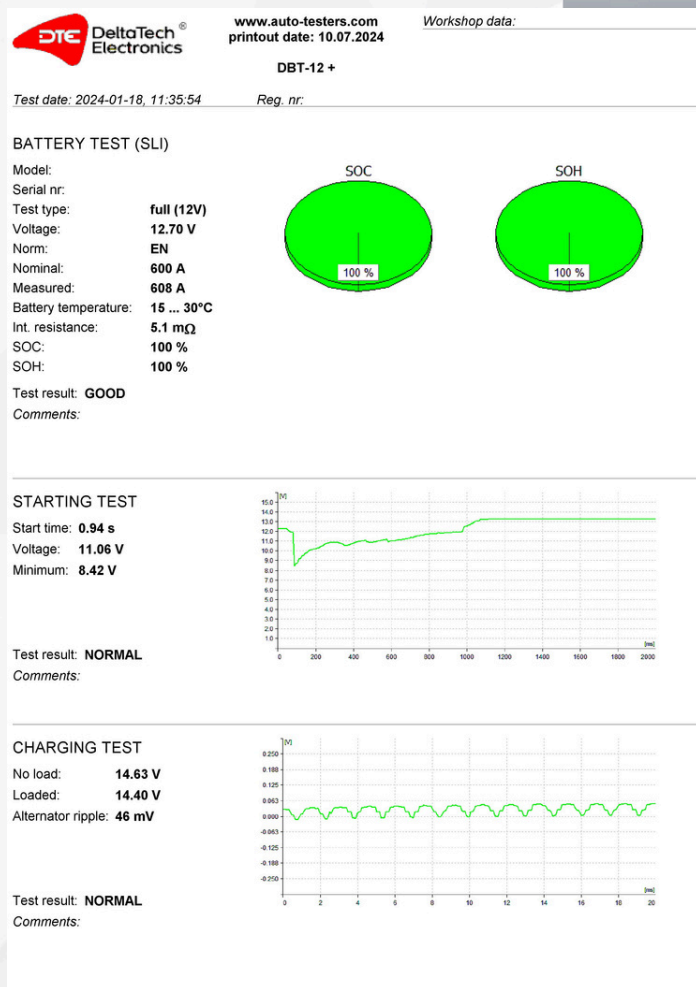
DTE DeltaTech® Electronics

www.auto-testers.com
printout date: 10.07.2024

Workshop data:

DBT-12 +

Test date: 2024-01-18, 11:35:54 Reg. nr:

BATTERY TEST (SLI)

Model:
Serial nr:
Test type: full (12V)
Voltage: 12.70 V
Norm: EN
Nominal: 600 A
Measured: 608 A
Battery temperature: 15 ... 30°C
Int. resistance: 5.1 mΩ
SOC: 100 %
SOH: 100 %

SOC
100 %

SOH
100 %

Test result: GOOD
Comments:

STARTING TEST

Start time: 0.94 s
Voltage: 11.06 V
Minimum: 8.42 V

[V]
15.0
14.0
13.0
12.0
11.0
10.0
9.0
8.0
7.0
6.0
5.0
4.0
3.0
2.0
1.0
[ms]
0 200 400 600 800 1000 1200 1400 1600 1800 2000

Test result: NORMAL
Comments:

CHARGING TEST

No load: 14.63 V
Loaded: 14.40 V
Alternator ripple: 46 mV

[V]
0.250
0.188
0.125
0.063
0.000
-0.063
-0.125
-0.188
-0.250
[ms]
0 2 4 6 8 10 12 14 16 18 20

Test result: NORMAL
Comments: